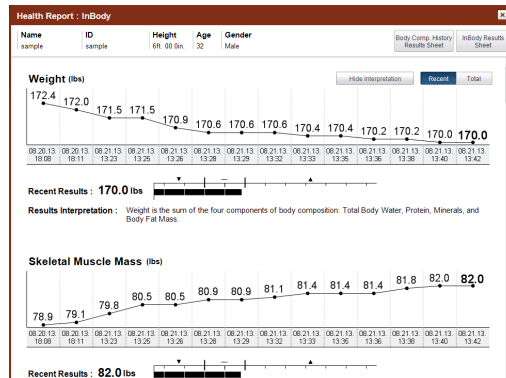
Health Report : InBody

| Name | ID | Height | Age | Gender |
|---|---|---|---|---|
| sample | sample | 6ft. 00.0in. | 32 | Male |

Body Comp. History Results Sheet
InBody Results Sheet

Weight (lbs)

Hide Interpretation
Recent
Total

172.4 172.0 171.5 171.5 170.9 170.6 170.6 170.6 170.4 170.4 170.2 170.2 170.0 170.0

| 08.20.13. 18:08 | 08.20.13. 18:11 | 08.21.13. 13:23 | 08.21.13. 13:25 | 08.21.13. 13:26 | 08.21.13. 13:28 | 08.21.13. 13:29 | 08.21.13. 13:32 | 08.21.13. 13:33 | 08.21.13. 13:35 | 08.21.13. 13:36 | 08.21.13. 13:38 | 08.21.13. 13:40 | 08.21.13. 13:42 |
|---|---|---|---|---|---|---|---|---|---|---|---|---|---|

Recent Results : 170.0 lbs

Results Interpretation : Weight is the sum of the four components of body composition: Total Body Water, Protein, Minerals, and Body Fat Mass.

Skeletal Muscle Mass (lbs)

78.9 79.1 79.8 80.5 80.5 80.9 80.9 81.1 81.4 81.4 81.4 81.8 82.0 82.0

| 08.20.13. 18:08 | 08.20.13. 18:11 | 08.21.13. 13:23 | 08.21.13. 13:25 | 08.21.13. 13:26 | 08.21.13. 13:28 | 08.21.13. 13:29 | 08.21.13. 13:32 | 08.21.13. 13:33 | 08.21.13. 13:35 | 08.21.13. 13:36 | 08.21.13. 13:38 | 08.21.13. 13:40 | 08.21.13. 13:42 |
|---|---|---|---|---|---|---|---|---|---|---|---|---|---|

Recent Results : 82.0 lbs